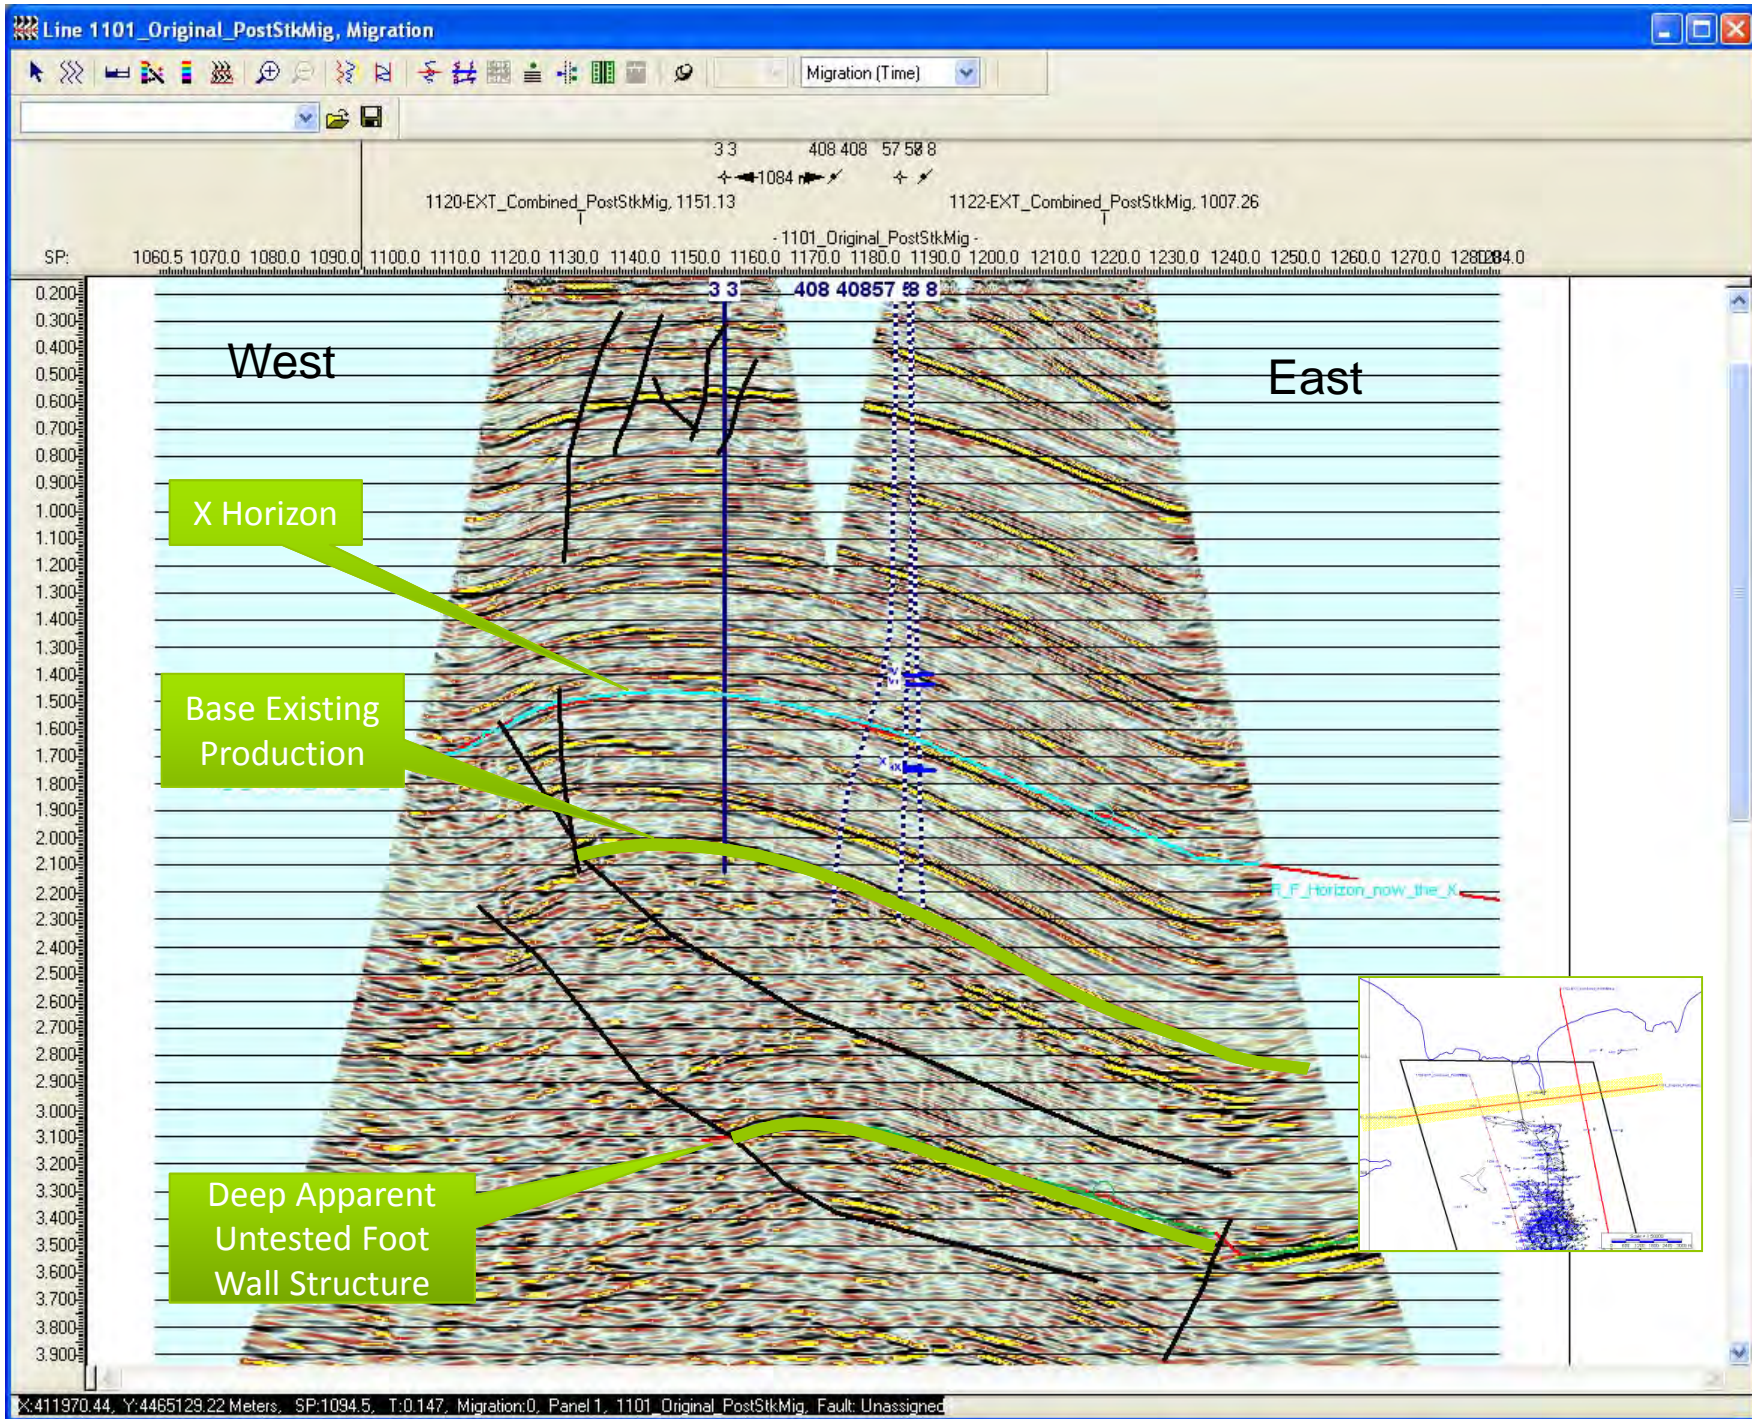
Line 1101_Original_PostStkMig, Migration

Migration (Time)

3 3
408 408
57 58 8
1084

1120-EXT_Combined_PostStkMig, 1151.13
1122-EXT_Combined_PostStkMig, 1007.26
1101_Original_PostStkMig

SP: 1060.5 1070.0 1080.0 1090.0 1100.0 1110.0 1120.0 1130.0 1140.0 1150.0 1160.0 1170.0 1180.0 1190.0 1200.0 1210.0 1220.0 1230.0 1240.0 1250.0 1260.0 1270.0 1280.0 1284.0

0.200
0.300
0.400
0.500
0.600
0.700
0.800
0.900
1.000
1.100
1.200
1.300
1.400
1.300
1.400
1.500
1.600
1.700
1.800
1.900
2.000
2.100
2.200
2.300
2.400
2.500
2.600
2.700
2.800
2.900
3.000
3.100
3.200
3.300
3.400
3.500
3.600
3.700
3.800
3.900

3 3 408 40857 58 8

West

East

X Horizon

Base Existing Production

Deep Apparent Untested Foot Wall Structure

F_F_Horizon_now_the_X

X:411970.44, Y:4465129.22 Meters, SP:1094.5, T:0.147, Migration:0, Panel 1, 1101_Original_PostStkMig, Fault: Unassigned